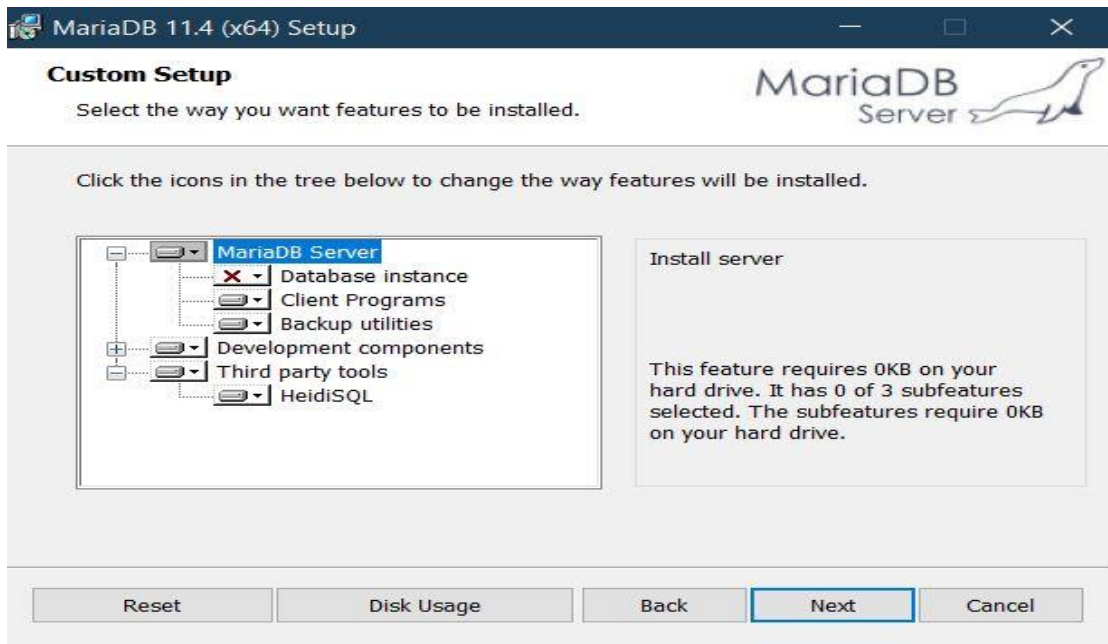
MariaDB 11.4 (x64) Setup

Custom Setup

Select the way you want features to be installed.

MariaDB Server

Click the icons in the tree below to change the way features will be installed.

MariaDB Server
Database instance
Client Programs
Backup utilities
Development components
Third party tools
HeidiSQL

Install server

This feature requires 0KB on your hard drive. It has 0 of 3 subfeatures selected. The subfeatures require 0KB on your hard drive.

Reset
Disk Usage
Back
Next
Cancel